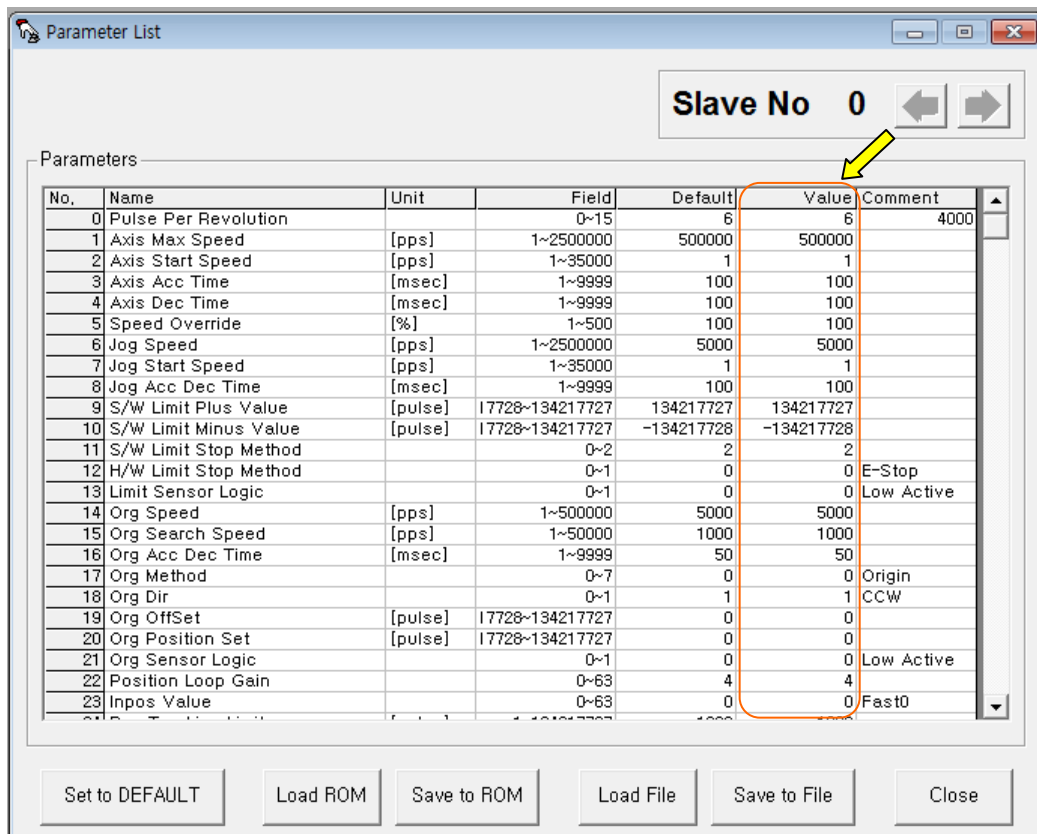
Parameter List

Slave No 0

Parameters

| No. | Name | Unit | Field | Default | Value | Comment |
|---|---|---|---|---|---|---|
| 0 | Pulse Per Revolution | | 0~15 | 6 | 6 | 4000 |
| 1 | Axis Max Speed | [pps] | 1~2500000 | 500000 | 500000 | |
| 2 | Axis Start Speed | [pps] | 1~35000 | 1 | 1 | |
| 3 | Axis Acc Time | [msec] | 1~9999 | 100 | 100 | |
| 4 | Axis Dec Time | [msec] | 1~9999 | 100 | 100 | |
| 5 | Speed Override | [%] | 1~500 | 100 | 100 | |
| 6 | Jog Speed | [pps] | 1~2500000 | 5000 | 5000 | |
| 7 | Jog Start Speed | [pps] | 1~35000 | 1 | 1 | |
| 8 | Jog Acc Dec Time | [msec] | 1~9999 | 100 | 100 | |
| 9 | S/W Limit Plus Value | [pulse] | 17728~134217727 | 134217727 | 134217727 | |
| 10 | S/W Limit Minus Value | [pulse] | 17728~134217727 | -134217728 | -134217728 | |
| 11 | S/W Limit Stop Method | | 0~2 | 2 | 2 | |
| 12 | H/W Limit Stop Method | | 0~1 | 0 | 0 | E-Stop |
| 13 | Limit Sensor Logic | | 0~1 | 0 | 0 | Low Active |
| 14 | Org Speed | [pps] | 1~500000 | 5000 | 5000 | |
| 15 | Org Search Speed | [pps] | 1~50000 | 1000 | 1000 | |
| 16 | Org Acc Dec Time | [msec] | 1~9999 | 50 | 50 | |
| 17 | Org Method | | 0~7 | 0 | 0 | Origin |
| 18 | Org Dir | | 0~1 | 1 | 1 | CCW |
| 19 | Org OffSet | [pulse] | 17728~134217727 | 0 | 0 | |
| 20 | Org Position Set | [pulse] | 17728~134217727 | 0 | 0 | |
| 21 | Org Sensor Logic | | 0~1 | 0 | 0 | Low Active |
| 22 | Position Loop Gain | | 0~63 | 4 | 4 | |
| 23 | Inpos Value | | 0~63 | 0 | 0 | Fast0 |

Set to DEFAULT Load ROM Save to ROM Load File Save to File Close